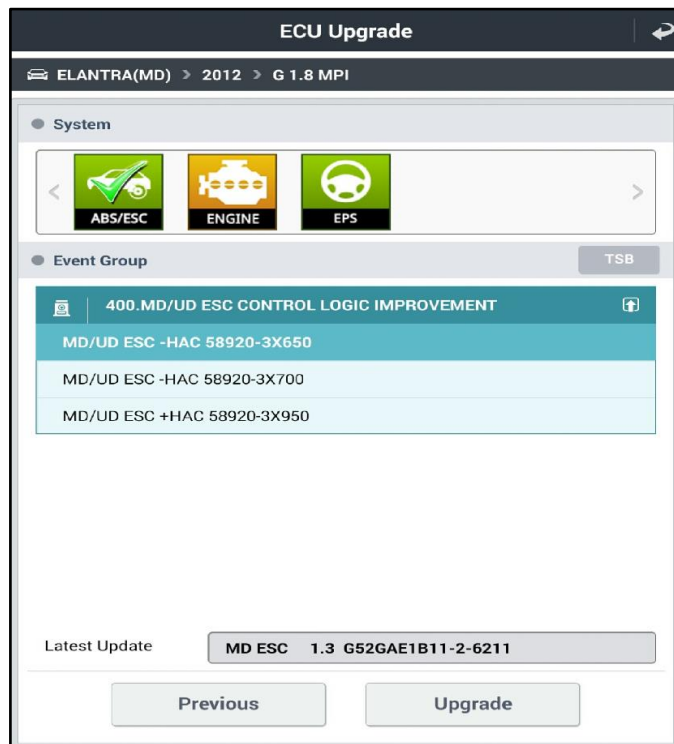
ECU Upgrade

ELANTRA(MD) > 2012 > G 1.8 MPI

System

ABS/ESC
ENGINE
EPS

Event Group
TSB

400.MD/UD ESC CONTROL LOGIC IMPROVEMENT

MD/UD ESC -HAC 58920-3X650

MD/UD ESC -HAC 58920-3X700

MD/UD ESC +HAC 58920-3X950

Latest Update
MD ESC 1.3 G52GAE1B11-2-6211

Previous
Upgrade